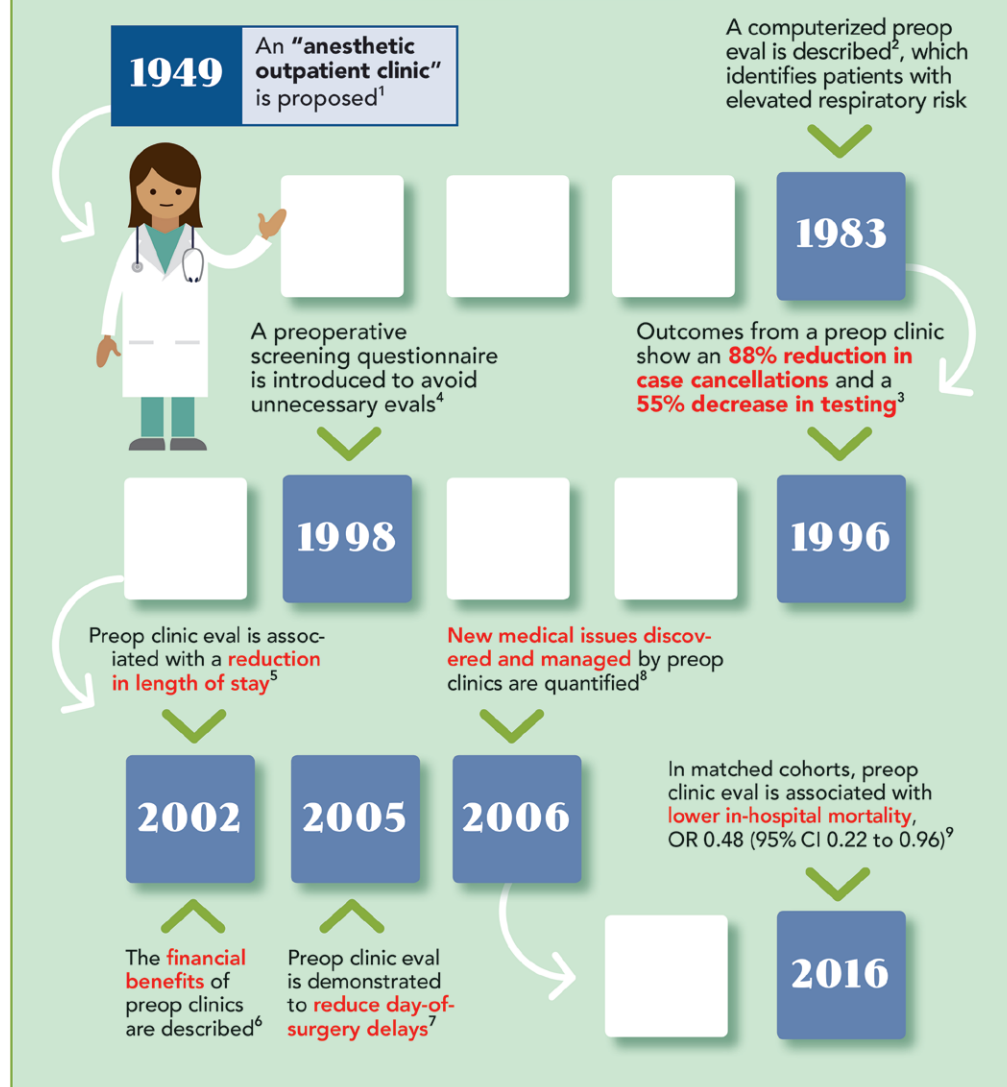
1949

An "anesthetic outpatient clinic" is proposed$^1$

A computerized preop eval is described$^2$, which identifies patients with elevated respiratory risk

1983

A preoperative screening questionnaire is introduced to avoid unnecessary evals$^4$

Outcomes from a preop clinic show an 88% reduction in case cancellations and a 55% decrease in testing$^3$

1998

1996

Preop clinic eval is associated with a reduction in length of stay$^5$

New medical issues discovered and managed by preop clinics are quantified$^8$

2002

2005

2006

In matched cohorts, preop clinic eval is associated with lower in-hospital mortality, OR 0.48 (95% CI 0.22 to 0.96)$^9$

The financial benefits of preop clinics are described$^6$

Preop clinic eval is demonstrated to reduce day-of-surgery delays$^7$

2016